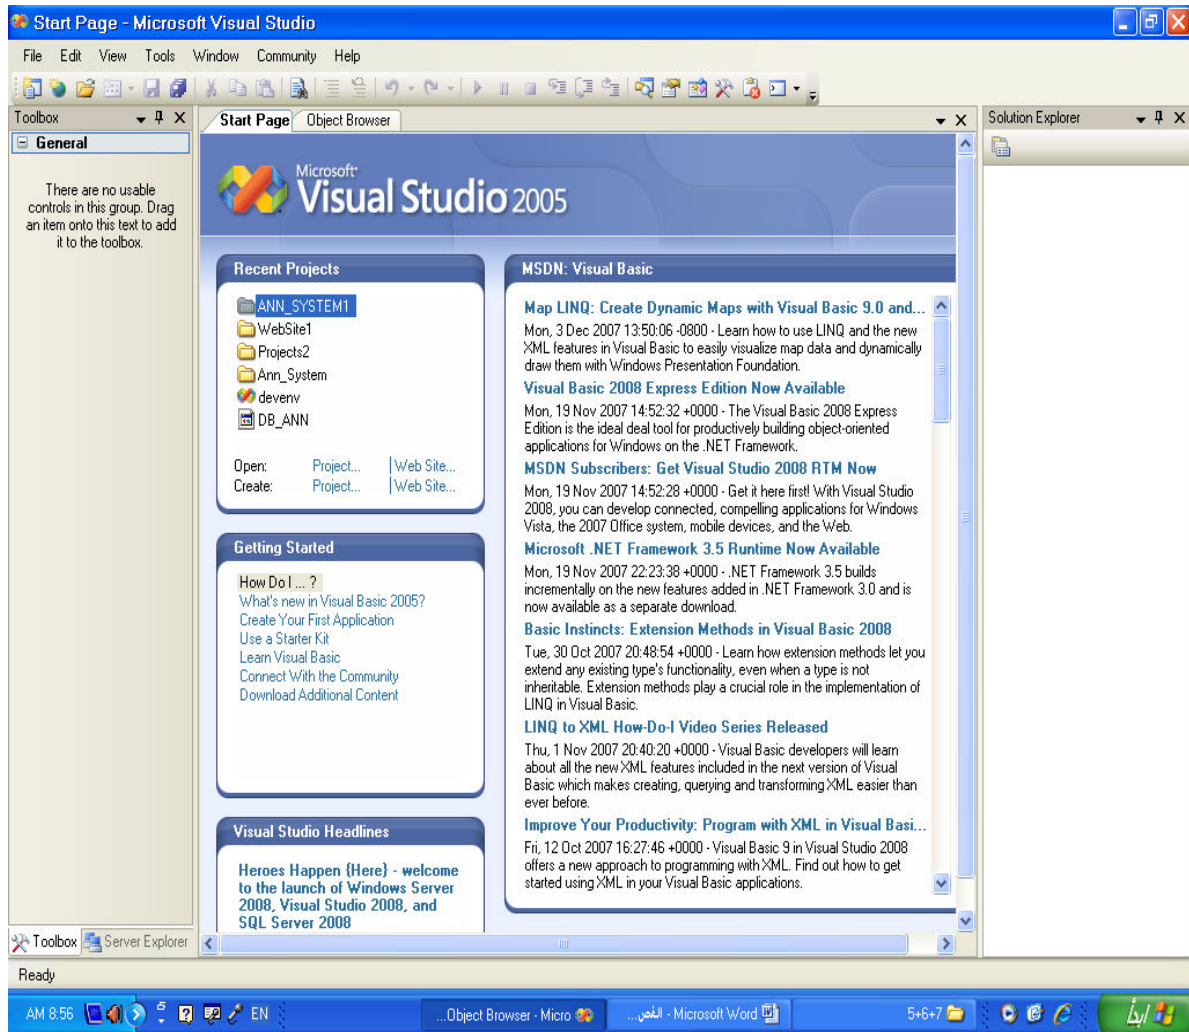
Start Page - Microsoft Visual Studio

File Edit View Tools Window Community Help

Toolbox

General

There are no usable controls in this group. Drag an item onto this text to add it to the toolbox.

Start Page | Object Browser

Solution Explorer

Microsoft Visual Studio 2005

Recent Projects

ANN_SYSTEM1
WebSite1
Projects2
Ann_System
devenv
DB_ANN

Open: Project... | Web Site...
Create: Project... | Web Site...

Getting Started

How Do I ... ?
What's new in Visual Basic 2005?
Create Your First Application
Use a Starter Kit
Learn Visual Basic
Connect With the Community
Download Additional Content

Visual Studio Headlines

Heroes Happen {Here} - welcome to the launch of Windows Server 2008, Visual Studio 2008, and SQL Server 2008

MSDN: Visual Basic

Map LINQ: Create Dynamic Maps with Visual Basic 9.0 and...
Mon, 3 Dec 2007 13:50:06 -0800 - Learn how to use LINQ and the new XML features in Visual Basic to easily visualize map data and dynamically draw them with Windows Presentation Foundation.

Visual Basic 2008 Express Edition Now Available
Mon, 19 Nov 2007 14:52:32 +0000 - The Visual Basic 2008 Express Edition is the ideal deal tool for productively building object-oriented applications for Windows on the .NET Framework.

MSDN Subscribers: Get Visual Studio 2008 RTM Now
Mon, 19 Nov 2007 14:52:28 +0000 - Get it here first! With Visual Studio 2008, you can develop connected, compelling applications for Windows Vista, the 2007 Office system, mobile devices, and the Web.

Microsoft .NET Framework 3.5 Runtime Now Available
Mon, 19 Nov 2007 22:23:38 +0000 - .NET Framework 3.5 builds incrementally on the new features added in .NET Framework 3.0 and is now available as a separate download.

Basic Instincts: Extension Methods in Visual Basic 2008
Tue, 30 Oct 2007 20:48:54 +0000 - Learn how extension methods let you extend any existing type's functionality, even when a type is not inheritable. Extension methods play a crucial role in the implementation of LINQ in Visual Basic.

LINQ to XML How-Do-I Video Series Released
Thu, 1 Nov 2007 20:40:20 +0000 - Visual Basic developers will learn about all the new XML features included in the next version of Visual Basic which makes creating, querying and transforming XML easier than ever before.

Improve Your Productivity: Program with XML in Visual Basi...
Fri, 12 Oct 2007 16:27:46 +0000 - Visual Basic 9 in Visual Studio 2008 offers a new approach to programming with XML. Find out how to get started using XML in your Visual Basic applications.

Toolbox | Server Explorer

Ready

AM 8:56 EN ...Object Browser - Micro الفص... - Microsoft Word 5+6+7 ابدأ